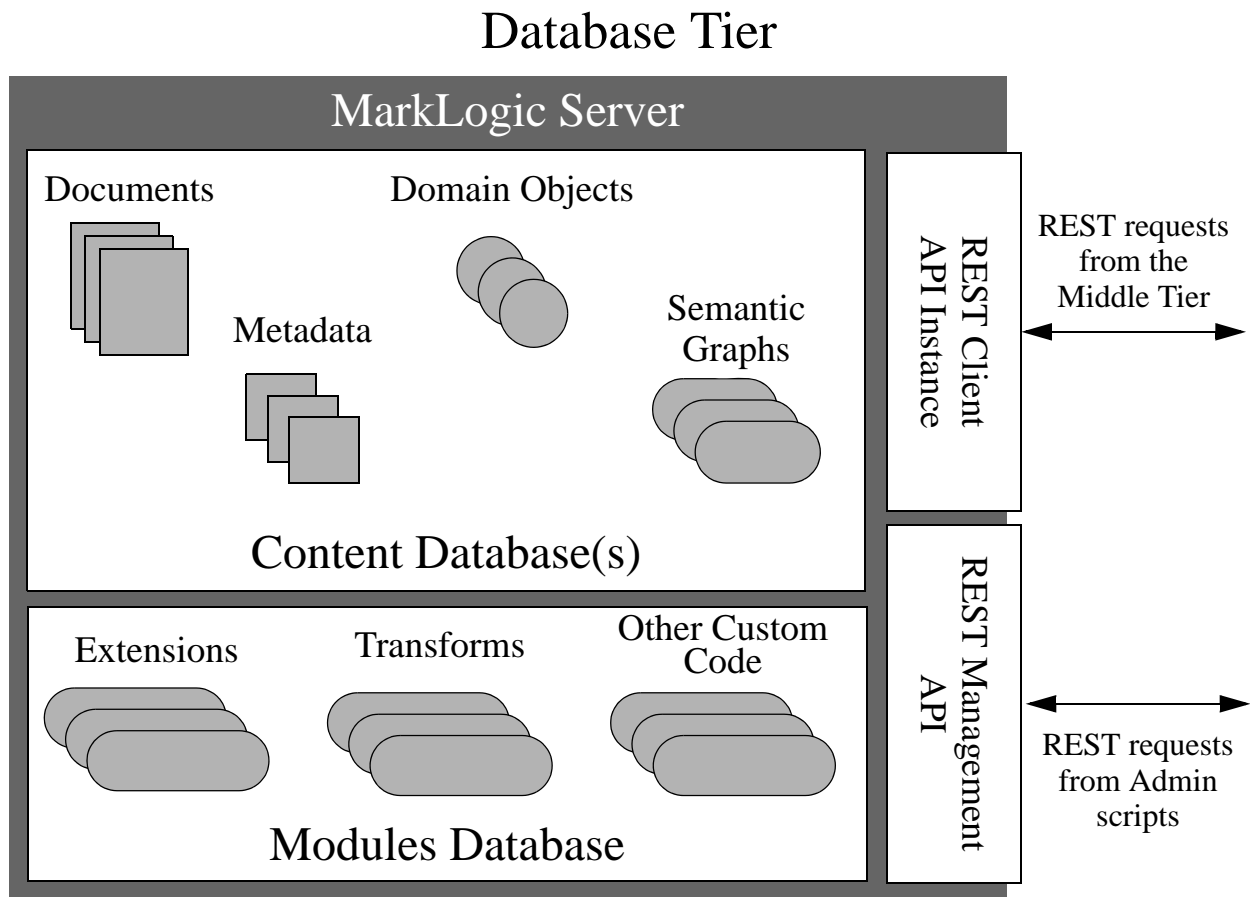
Database Tier

MarkLogic Server

Documents

Domain Objects

Metadata

Semantic Graphs

Content Database(s)

REST Client API Instance

REST requests from the Middle Tier

Extensions

Transforms

Other Custom Code

Modules Database

REST Management API

REST requests from Admin scripts